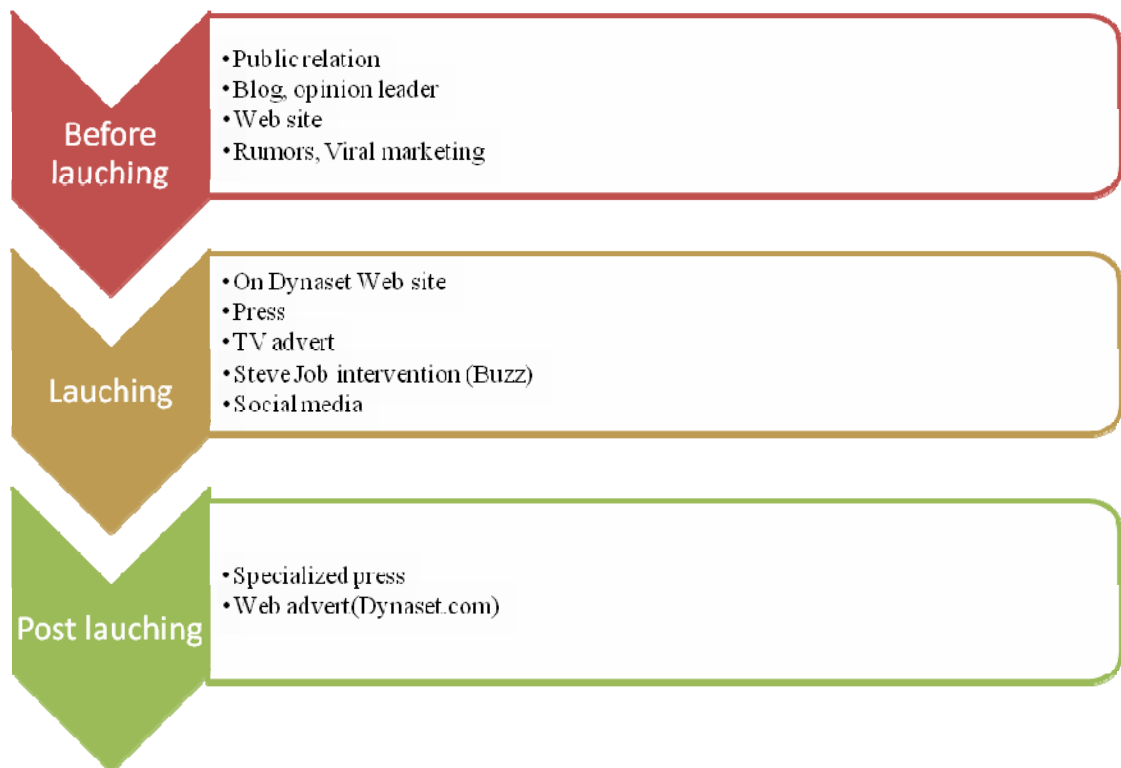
Before lauching

• Public relation
• Blog, opinion leader
• Web site
• Rumors, Viral marketing

Lauching

• On Dynaset Web site
• Press
• TV advert
• Steve Job intervention (Buzz)
• Social media

Post lauching

• Specialized press
• Web advert(Dynaset.com)